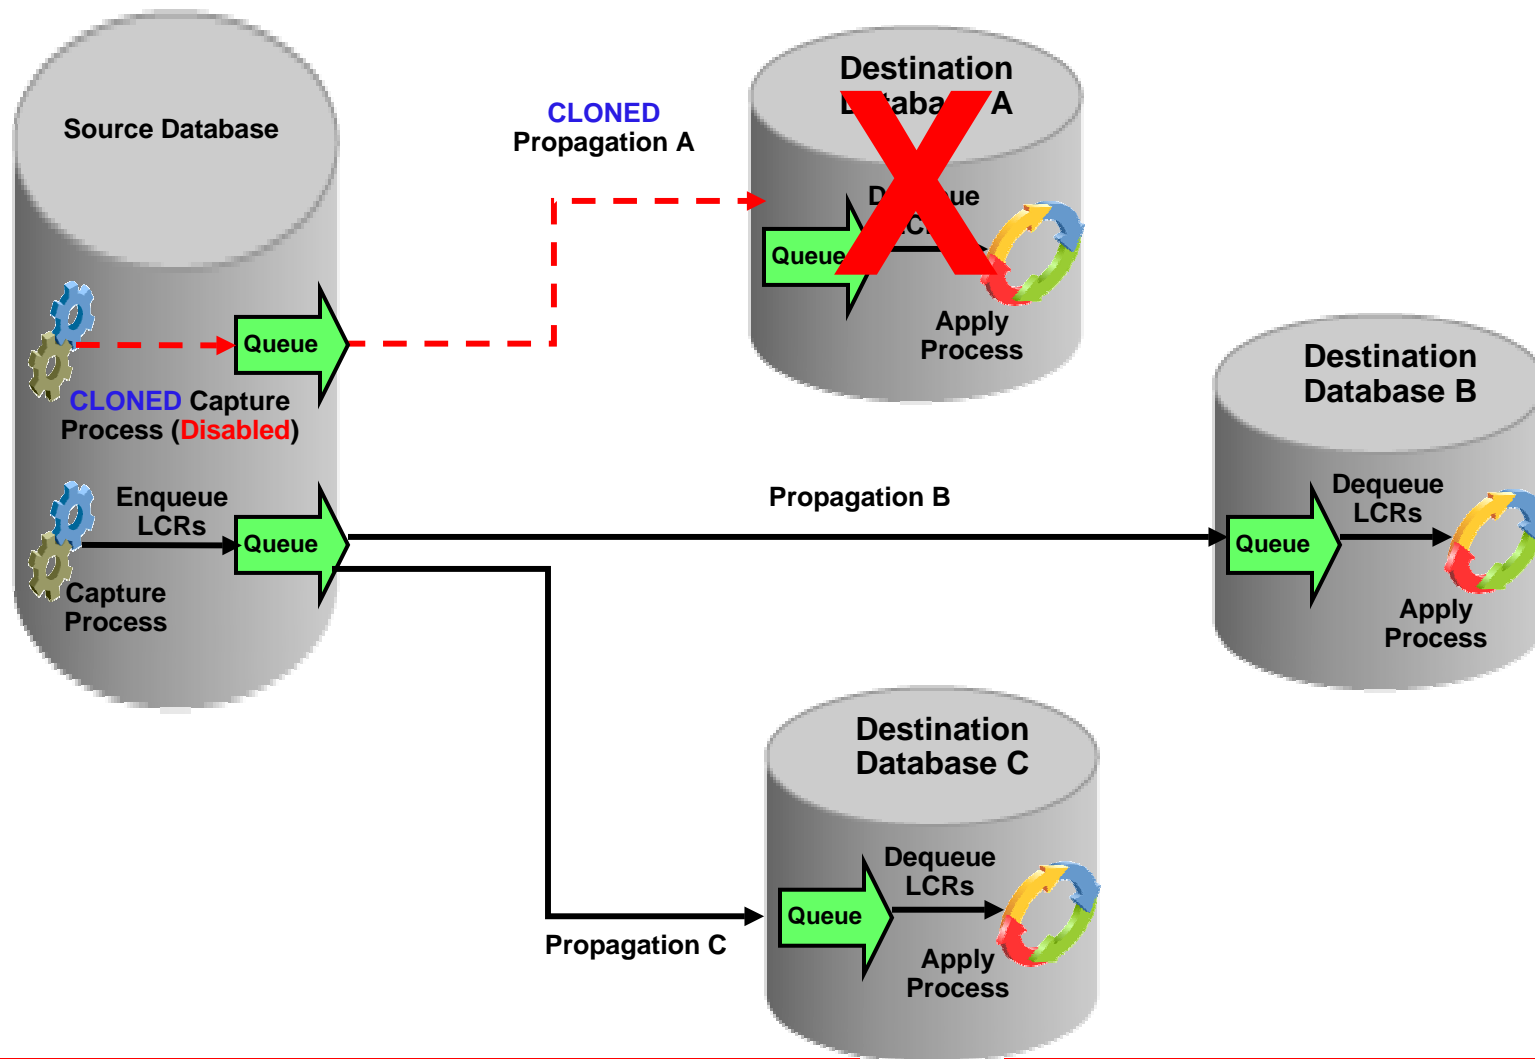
Source Database

CLONED
Propagation A

Destination
D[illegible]taba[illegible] A

Queue

D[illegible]ue
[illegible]C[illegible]

Apply
Process

Queue

CLONED Capture
Process (Disabled)

Destination
Database B

Enqueue
LCRs

Propagation B

Queue

Queue

Dequeue
LCRs

Capture
Process

Apply
Process

Destination
Database C

Dequeue
LCRs

Queue

Propagation C

Apply
Process